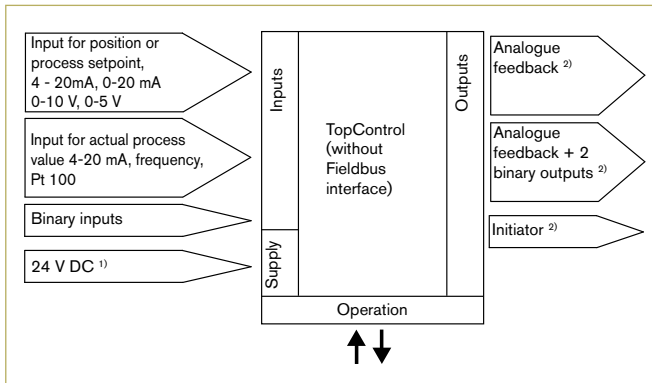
Input for position or process setpoint, 4 - 20mA, 0-20 mA 0-10 V, 0-5 V

Input for actual process value 4-20 mA, frequency, Pt 100

Binary inputs

24 V DC $^{1)}$

Inputs

Supply

TopControl (without Fieldbus interface)

Outputs

Operation

Analogue feedback $^{2)}$

Analogue feedback + 2 binary outputs $^{2)}$

Initiator $^{2)}$